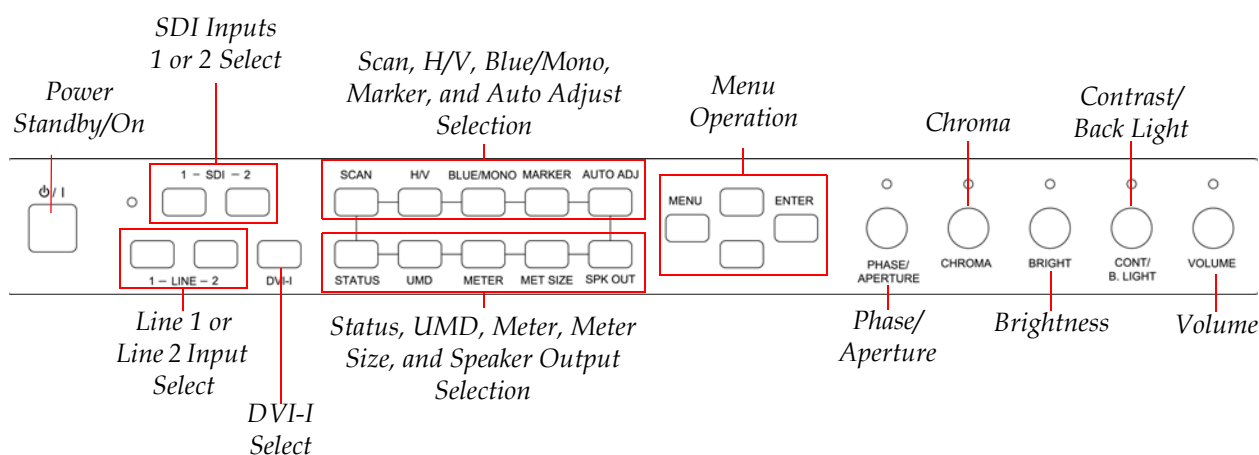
SDI Inputs 1 or 2 Select

Power Standby/On

Scan, H/V, Blue/Mono, Marker, and Auto Adjust Selection

Menu Operation

Chroma

Contrast/ Back Light

⏻/ I

1 – SDI – 2

SCAN H/V BLUE/MONO MARKER AUTO ADJ

MENU ENTER

1 – LINE – 2 DVI-I

STATUS UMD METER MET SIZE SPK OUT

PHASE/ APERTURE CHROMA BRIGHT CONT/ B. LIGHT VOLUME

Line 1 or Line 2 Input Select

DVI-I Select

Status, UMD, Meter, Meter Size, and Speaker Output Selection

Phase/ Aperture

Brightness

Volume